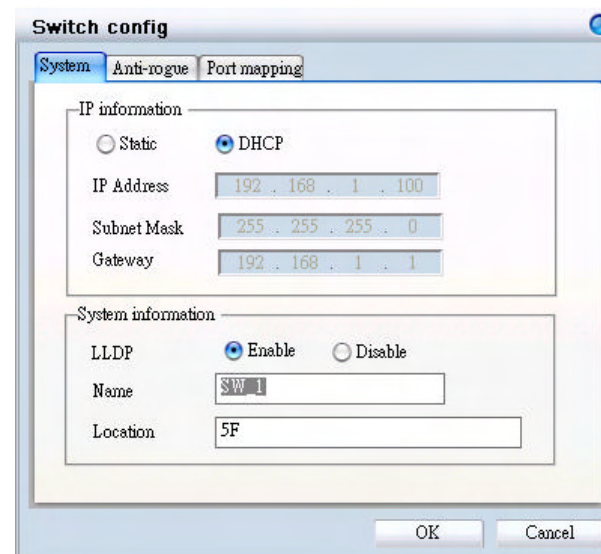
Switch config

System | Anti-rogue | Port mapping

IP information

Static DHCP

IP Address 192 . 168 . 1 . 100

Subnet Mask 255 . 255 . 255 . 0

Gateway 192 . 168 . 1 . 1

System information

LLDP Enable Disable

Name SW_1

Location 5F

OK Cancel